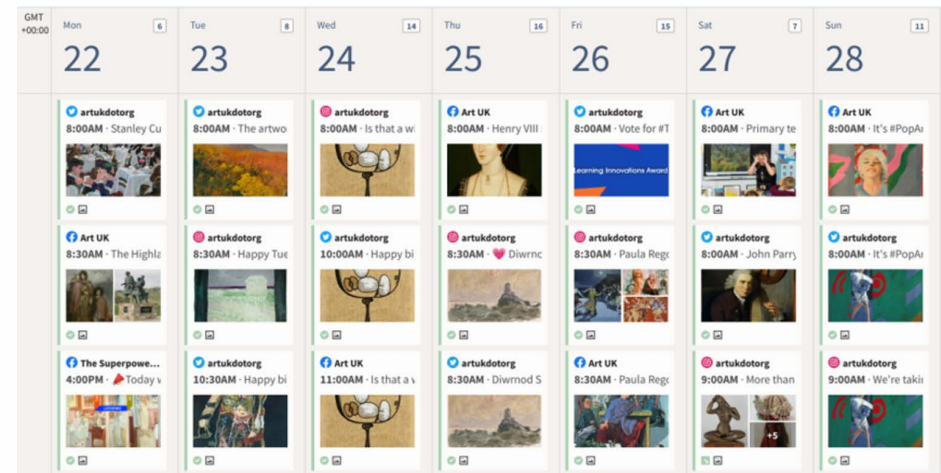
GMT +00:00

| | Mon 6 22 | Tue 8 23 | Wed 14 24 | Thu 16 25 | Fri 15 26 | Sat 7 27 | Sun 11 28 |
|---|---|---|---|---|---|---|---|
| | artukdotorg 8:00AM · Stanley Cu | artukdotorg 8:00AM · The artwo | artukdotorg 8:00AM · Is that a wi | Art UK 8:00AM · Henry VIII | artukdotorg 8:00AM · Vote for #T | Art UK 8:00AM · Primary te | Art UK 8:00AM · It's #PopAr |
| | Art UK 8:30AM · The Highla | artukdotorg 8:30AM · Happy Tue | artukdotorg 10:00AM · Happy bi | artukdotorg 8:30AM · 💗 Diwrnc | artukdotorg 8:30AM · Paula Rego | artukdotorg 8:00AM · John Parry | artukdotorg 8:30AM · It's #PopAr |
| | The Superpowe... 4:00PM · 📌 Today v | artukdotorg 10:30AM · Happy bi | Art UK 11:00AM · Is that a v | artukdotorg 8:30AM · Diwrnod S | Art UK 8:30AM · Paula Rego | artukdotorg 9:00AM · More than | artukdotorg 9:00AM · We're takir |

Learning Innovations Award

+5